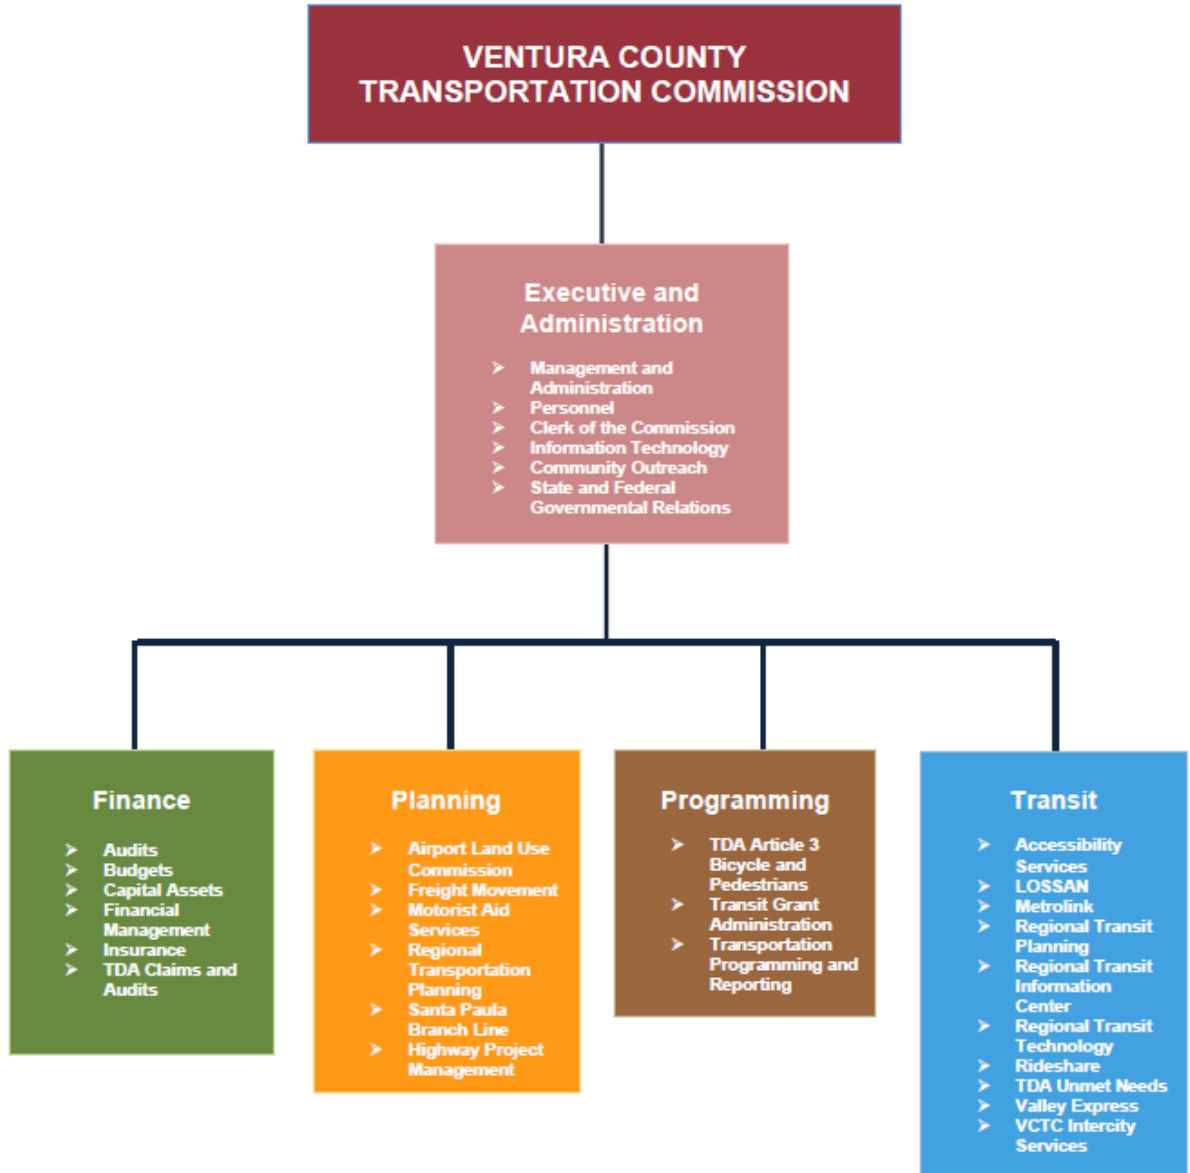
VENTURA COUNTY
TRANSPORTATION COMMISSION

Executive and Administration

➤ Management and Administration
➤ Personnel
➤ Clerk of the Commission
➤ Information Technology
➤ Community Outreach
➤ State and Federal Governmental Relations

Finance

➤ Audits
➤ Budgets
➤ Capital Assets
➤ Financial Management
➤ Insurance
➤ TDA Claims and Audits

Planning

➤ Airport Land Use Commission
➤ Freight Movement
➤ Motorist Aid Services
➤ Regional Transportation Planning
➤ Santa Paula Branch Line
➤ Highway Project Management

Programming

➤ TDA Article 3 Bicycle and Pedestrians
➤ Transit Grant Administration
➤ Transportation Programming and Reporting

Transit

➤ Accessibility Services
➤ LOSSAN
➤ Metrolink
➤ Regional Transit Planning
➤ Regional Transit Information Center
➤ Regional Transit Technology
➤ Rideshare
➤ TDA Unmet Needs
➤ Valley Express
➤ VCTC Intercity Services